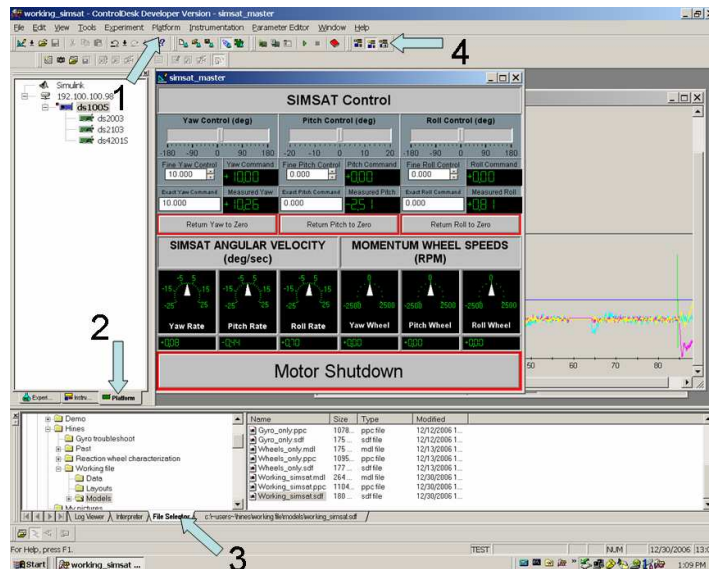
working_simsat - ControlDesk Developer Version - simsat_master

File Edit View Tools Experiment Platform Instrumentation Parameter Editor Window Help

4

Simulink
192.100.100.98
ds1005
ds2003
ds2103
ds4201S

1

simsat_master

SIMSAT Control

Yaw Control (deg)
-180 -90 0 90 180
Fine Yaw Control
10.000
Yaw Command
+10.00
Exact Yaw Command
10.000
Measured Yaw
+10.26

Pitch Control (deg)
-20 -10 0 10 20
Fine Pitch Control
0.000
Pitch Command
+0.00
Exact Pitch Command
0.000
Measured Pitch
-25.1

Roll Control (deg)
-180 -90 0 90 180
Fine Roll Control
0.000
Roll Command
+0.00
Exact Roll Command
0.000
Measured Roll
+0.81

Return Yaw to Zero
Return Pitch to Zero
Return Roll to Zero

SIMSAT ANGULAR VELOCITY (deg/sec)

MOMENTUM WHEEL SPEEDS (RPM)

-5 5 -15 15 -25 25
Yaw Rate
+0.08

-5 5 -15 15 -25 25
Pitch Rate
-0.44

-5 5 -15 15 -25 25
Roll Rate
+0.10

0 -2500 2500
Yaw Wheel
+0.00

0 -2500 2500
Pitch Wheel
+0.00

0 -2500 2500
Roll Wheel
+0.00

Motor Shutdown

50 60 70 80

2

Expert... Instru... Platform

Demo
Hines
Gyro troubleshoot
Past
Reaction wheel characterization
Working file
Data
Layouts
Models
My pictures

| Name | Size | Type | Modified |
|---|---|---|---|
| Gyro_only.ppc | 1078... | ppc file | 12/12/2006 1... |
| Gyro_only.sdf | 175 ... | sdf file | 12/12/2006 1... |
| Wheels_only.mdl | 175 ... | mdl file | 12/13/2006 1... |
| Wheels_only.ppc | 1095... | ppc file | 12/13/2006 1... |
| Wheels_only.sdf | 177 ... | sdf file | 12/13/2006 1... |
| Working_simsat.mdl | 264 ... | mdl file | 12/30/2006 1... |
| Working_simsat.ppc | 1104... | ppc file | 12/30/2006 1... |
| Working_simsat.sdf | 180 ... | sdf file | 12/30/2006 1... |

Log Viewer Interpreter File Selector c:\~users~\hines\working file\models\working_simsat.sdf

3

For Help, press F1.
TEST
NUM
12/30/2006 13:0
Start working_simsat ...
1:09 PM